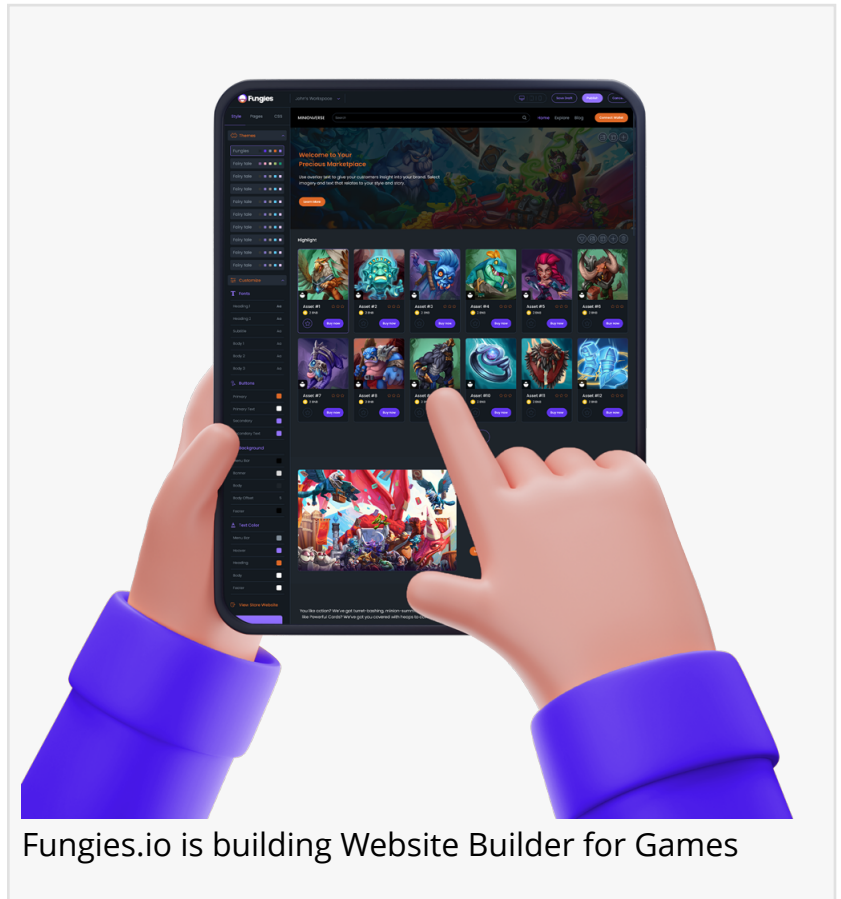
Fungies
John's Workspace
Save Draft
Publish
Style Pages CSS
Themes
Fungies
Fairy tale
Fairy tale
Fairy tale
Fairy tale
Fairy tale
Fairy tale
Fairy tale
Fairy tale
Fairy tale
Fairy tale
Customize
Fonts
Heading 1
Heading 2
Subtitle
Body 1
Body 2
Body 3
Buttons
Primary
Primary Text
Secondary
Secondary Text
Background
Menu Bar
Browse
Body
Body Offset
Footer
Text Color
Menu Bar
Hover
Heading
Body
Footer
View Store Website
MINDVERSE
Home Explore Blog
Connect Wallet
Welcome to Your Precious Marketplace
Use overlay text to give your customers insight into your brand. Select imagery and text that relates to your style and story.
Learn More
Highlight
Asset #1
Asset #2
Asset #3
Asset #4
Asset #5
Asset #6
Buy now
Buy now
Buy now
Buy now
Buy now
Buy now
Asset #7
Asset #8
Asset #9
Asset #10
Asset #11
Asset #12
Buy now
Buy now
Buy now
Buy now
Buy now
Buy now
You like action? We've got lumen-bashing, minion-summoning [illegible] like Powerful Cards? We've got you covered with heaps to c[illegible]
Fungies.io is building Website Builder for Games